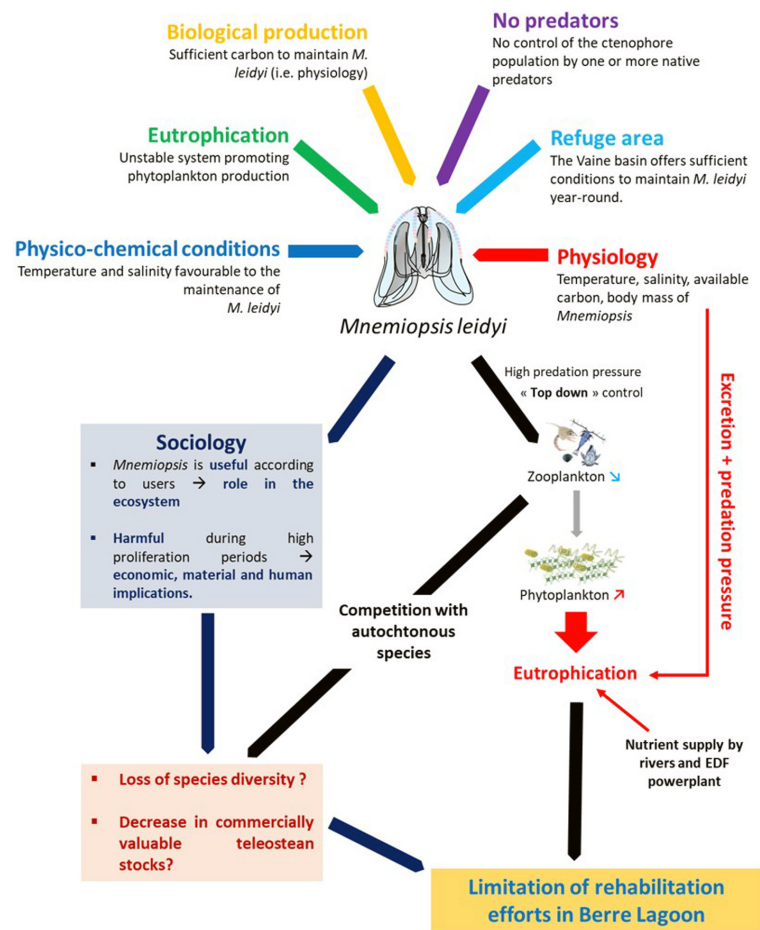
Biological production
Sufficient carbon to maintain M. leidyi (i.e. physiology)

No predators
No control of the ctenophore population by one or more native predators

Eutrophication
Unstable system promoting phytoplankton production

Refuge area
The Vaine basin offers sufficient conditions to maintain M. leidyi year-round.

Physico-chemical conditions
Temperature and salinity favourable to the maintenance of M. leidyi

Physiology
Temperature, salinity, available carbon, body mass of Mnemiopsis

Mnemiopsis leidyi

High predation pressure
« Top down » control

Excretion + predation pressure

Sociology
▪ Mnemiopsis is useful according to users → role in the ecosystem
▪ Harmful during high proliferation periods → economic, material and human implications.

Zooplankton ↘

Phytoplankton ↗

Competition with autochtonous species

Eutrophication

Nutrient supply by rivers and EDF powerplant

▪ Loss of species diversity ?
▪ Decrease in commercially valuable teleostean stocks?

Limitation of rehabilitation efforts in Berre Lagoon